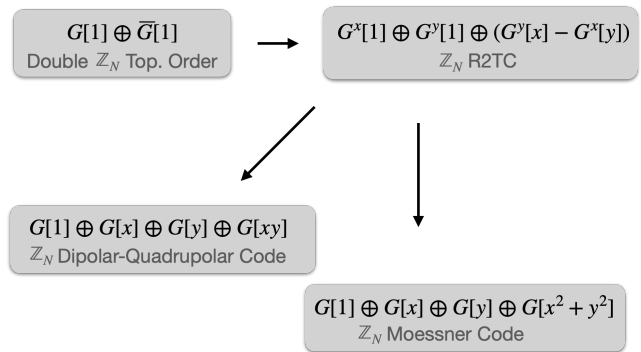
$G[1] \oplus \overline{G}[1]$
Double $\mathbb{Z}_N$ Top. Order

$G^x[1] \oplus G^y[1] \oplus (G^y[x] - G^x[y])$
$\mathbb{Z}_N$ R2TC

$G[1] \oplus G[x] \oplus G[y] \oplus G[xy]$
$\mathbb{Z}_N$ Dipolar-Quadrupolar Code

$G[1] \oplus G[x] \oplus G[y] \oplus G[x^2 + y^2]$
$\mathbb{Z}_N$ Moessner Code